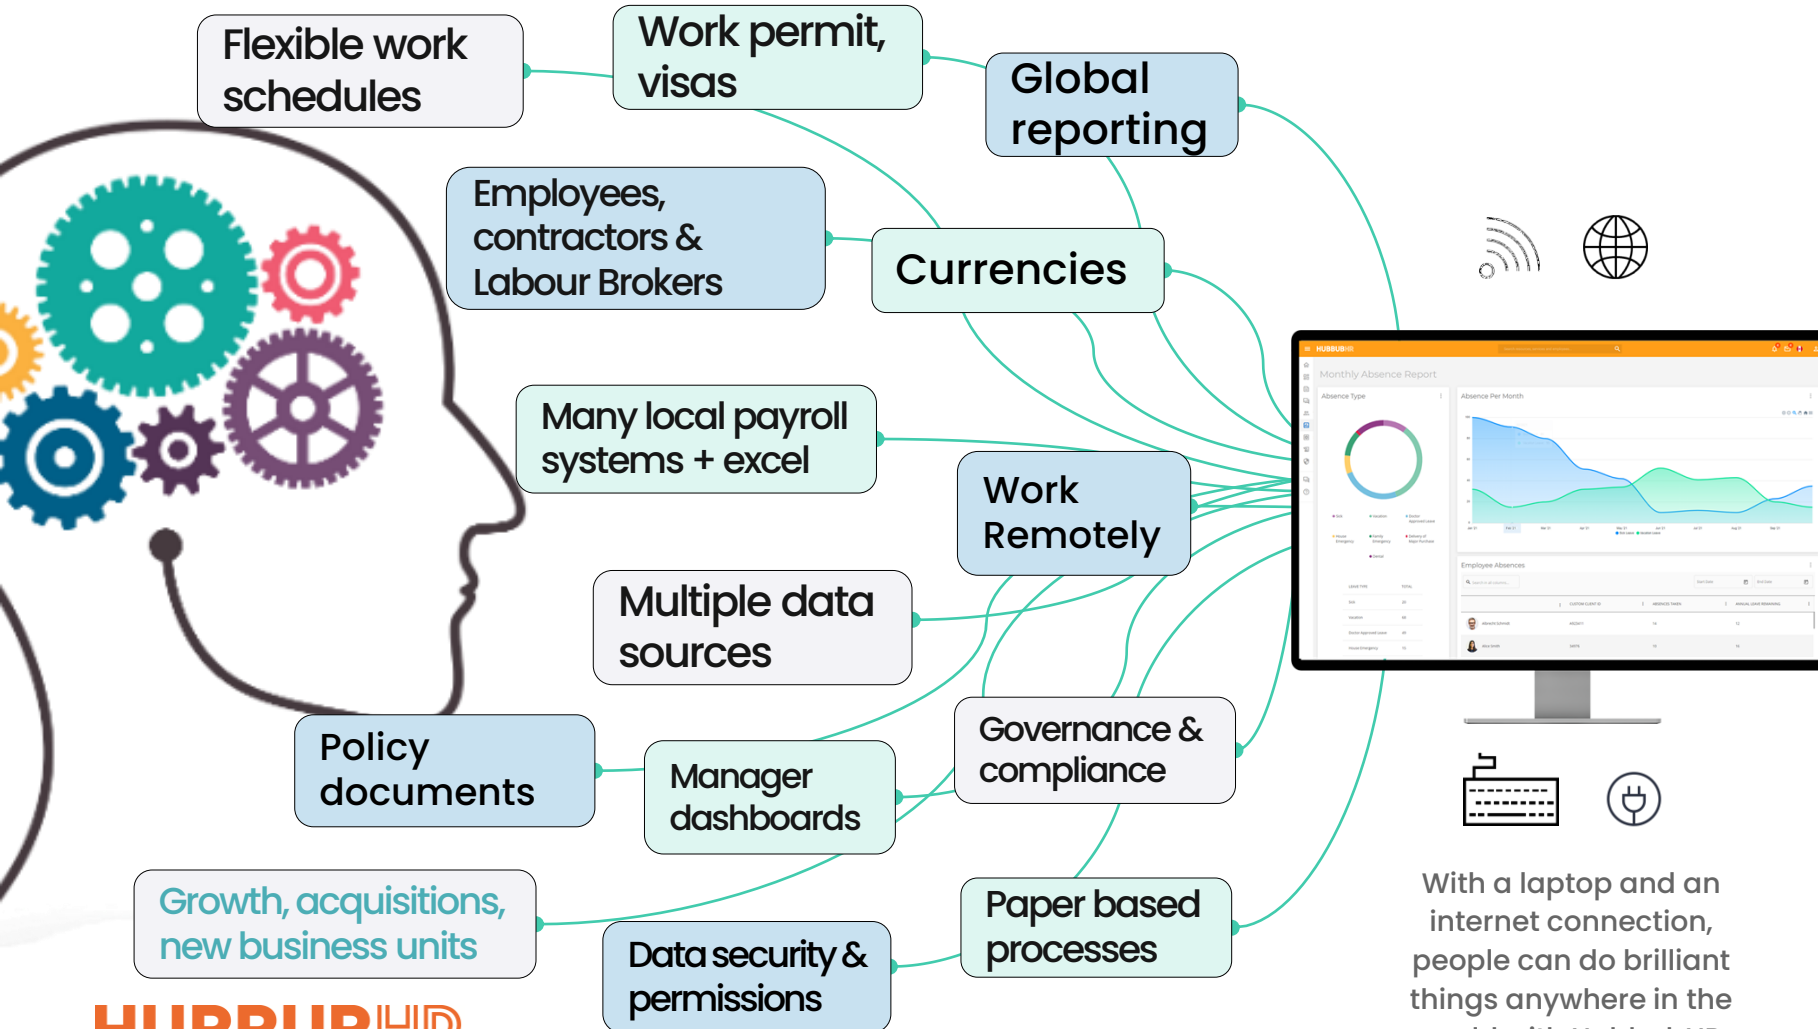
Flexible work schedules

Work permit, visas

Global reporting

Employees, contractors & Labour Brokers

Currencies

Many local payroll systems + excel

Work Remotely

Multiple data sources

Policy documents

Manager dashboards

Governance & compliance

Growth, acquisitions, new business units

Data security & permissions

Paper based processes

HUBBUB HR

Monthly Absence Report

Absence Type

Absence Per Month

Employee Absences

With a laptop and an internet connection, people can do brilliant things anywhere in the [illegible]